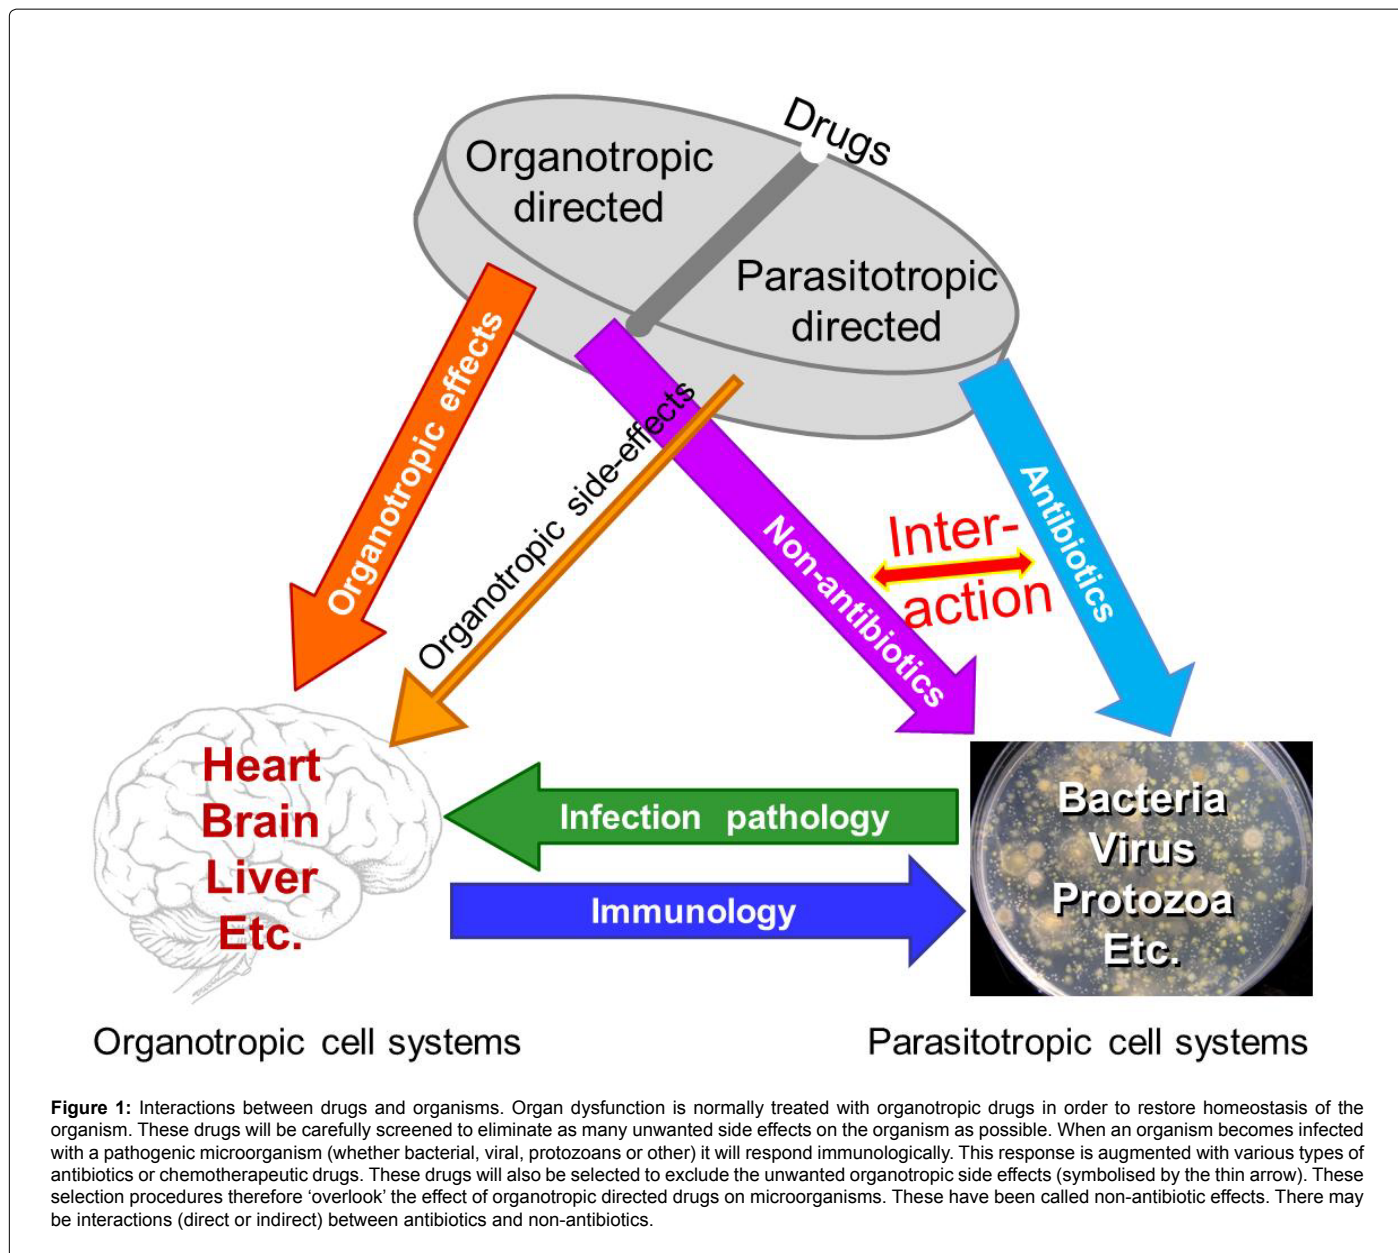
Drugs

Organotropic directed

Parasitotropic directed

Organotropic effects

Organotropic side-effects

Non-antibiotics

Inter-action

Antibiotics

Heart
Brain
Liver
Etc.

Infection pathology

Immunology

Bacteria
Virus
Protozoa
Etc.

Organotropic cell systems

Parasitotropic cell systems

**Figure 1:** Interactions between drugs and organisms. Organ dysfunction is normally treated with organotropic drugs in order to restore homeostasis of the organism. These drugs will be carefully screened to eliminate as many unwanted side effects on the organism as possible. When an organism becomes infected with a pathogenic microorganism (whether bacterial, viral, protozoans or other) it will respond immunologically. This response is augmented with various types of antibiotics or chemotherapeutic drugs. These drugs will also be selected to exclude the unwanted organotropic side effects (symbolised by the thin arrow). These selection procedures therefore 'overlook' the effect of organotropic directed drugs on microorganisms. These have been called non-antibiotic effects. There may be interactions (direct or indirect) between antibiotics and non-antibiotics.